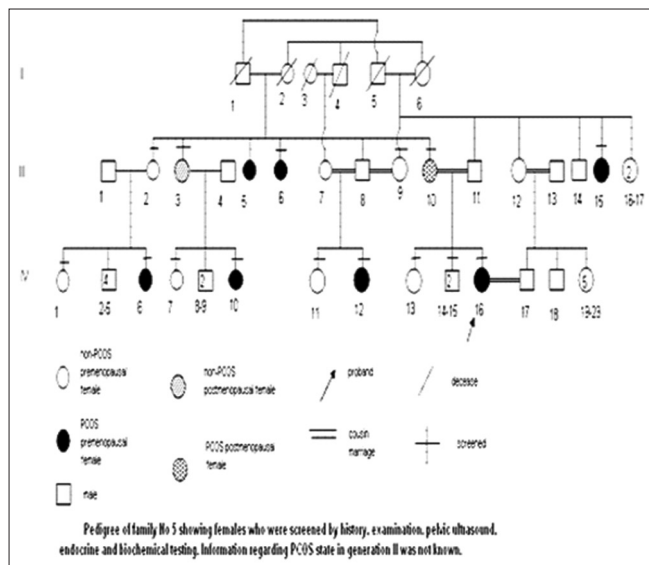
I

1 2 3 4 5 6

II

1 2 3 4 5 6 7 8 9 10 11 12 13 14 15 16-17

2

IV

1 4 2-5 6 7 2 8-9 10 11 12 13 2 14-15 16 17 18 5 19-23

non-PCOS premenopausal female

non-PCOS postmenopausal female

proband

decease

PCOS premenopausal female

PCOS postmenopausal female

cousin marriage

screened

male

Pedigree of family No 5 showing females who were screened by history. examination. pelvic ultrasound. endocrine and biochemical testing. Information regarding PCOS state in generation II was not known.